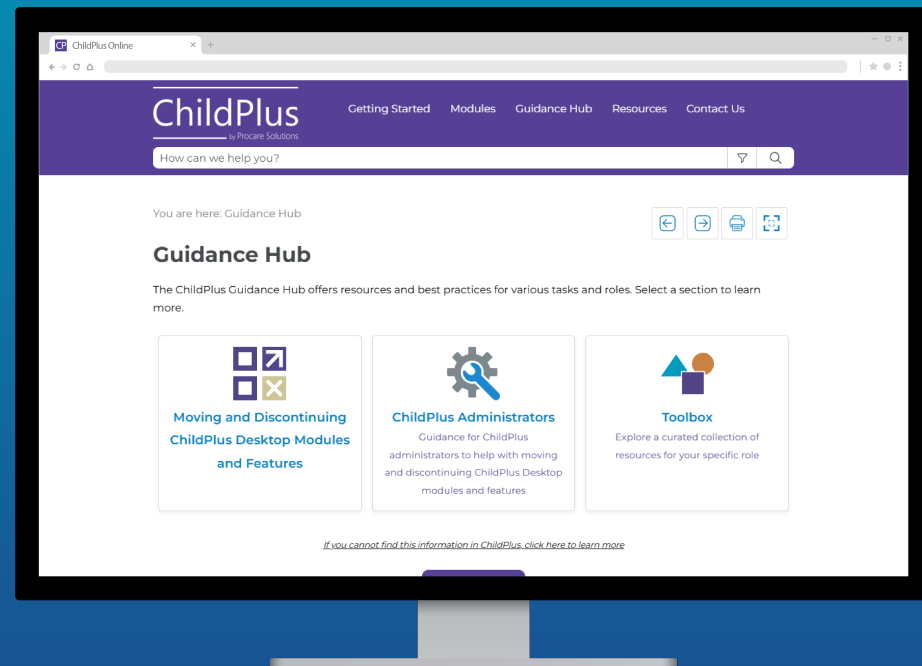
CP ChildPlus Online ×

ChildPlus
by Procare Solutions

Getting Started Modules Guidance Hub Resources Contact Us

How can we help you?

You are here: Guidance Hub

Guidance Hub

The ChildPlus Guidance Hub offers resources and best practices for various tasks and roles. Select a section to learn more.

Moving and Discontinuing ChildPlus Desktop Modules and Features

ChildPlus Administrators
Guidance for ChildPlus administrators to help with moving and discontinuing ChildPlus Desktop modules and features

Toolbox
Explore a curated collection of resources for your specific role

If you cannot find this information in ChildPlus, click here to learn more